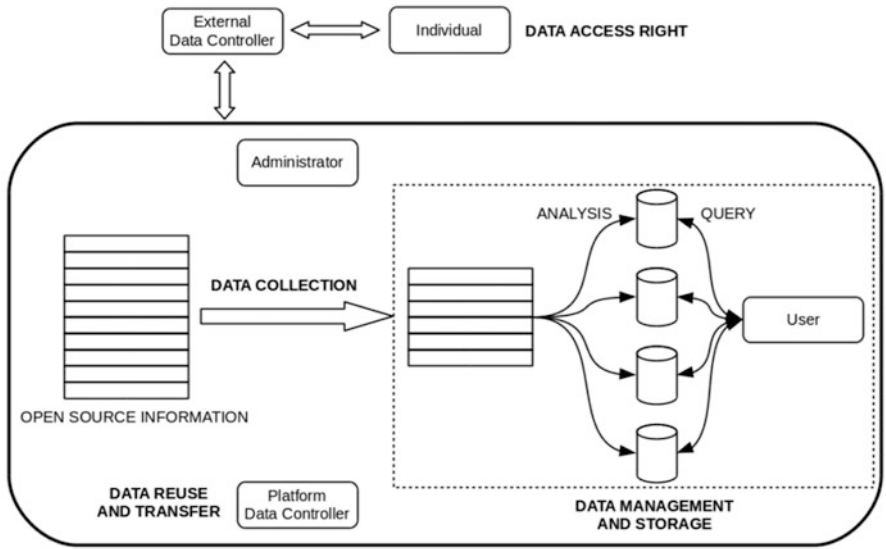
External Data Controller

Individual

DATA ACCESS RIGHT

Administrator

ANALYSIS

QUERY

DATA COLLECTION

User

OPEN SOURCE INFORMATION

DATA REUSE AND TRANSFER

Platform Data Controller

DATA MANAGEMENT AND STORAGE